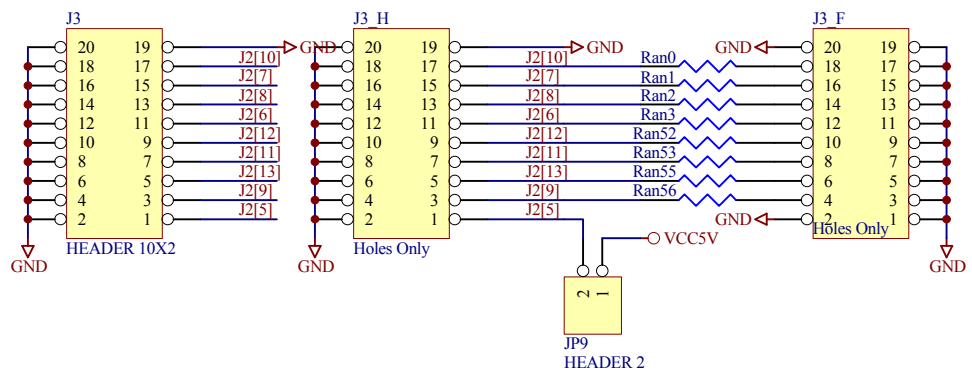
J3

| 20 | 19 |
|---|---|
| 18 | 17 |
| 16 | 15 |
| 14 | 13 |
| 12 | 11 |
| 10 | 9 |
| 8 | 7 |
| 6 | 5 |
| 4 | 3 |
| 2 | 1 |

HEADER 10X2

GND

J2[10] J2[7] J2[8] J2[6] J2[12] J2[11] J2[13] J2[9] J2[5]

GND

J3_H

| 20 | 19 |
|---|---|
| 18 | 17 |
| 16 | 15 |
| 14 | 13 |
| 12 | 11 |
| 10 | 9 |
| 8 | 7 |
| 6 | 5 |
| 4 | 3 |
| 2 | 1 |

Holes Only

GND

J2[10] J2[7] J2[8] J2[6] J2[12] J2[11] J2[13] J2[9] J2[5]

GND

Ran0 Ran1 Ran2 Ran3 Ran52 Ran53 Ran55 Ran56

GND

GND

VCC5V

2 1

JP9
HEADER 2

J3_F

| 20 | 19 |
|---|---|
| 18 | 17 |
| 16 | 15 |
| 14 | 13 |
| 12 | 11 |
| 10 | 9 |
| 8 | 7 |
| 6 | 5 |
| 4 | 3 |
| 2 | 1 |

Holes Only

GND